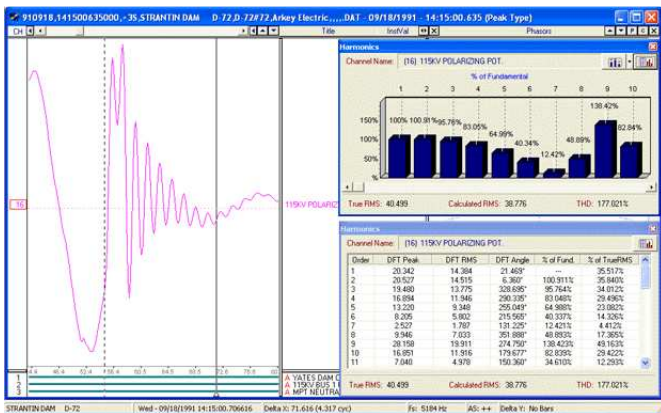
910918,141500635000,-35,STRANTIN DAM D-72,D-72#72,Arkey Electric,,,,.DAT - 09/18/1991 - 14:15:00.635 (Peak Type)

CH Title InstVal Phasors

Harmonics

Channel Name: (16) 115KV POLARIZING POT.

% of Fundamental

1 2 3 4 5 6 7 8 9 10

100% 100.91% 95.76% 83.05% 64.99% 40.34% 12.42% 48.89% 138.42% 82.84%

150%
100%
50%
0%

True RMS: 40.499 Calculated RMS: 38.776 THD: 177.021%

16

115KV POLARIZ

Harmonics

Channel Name: (16) 115KV POLARIZING POT.

| Order | DFT Peak | DFT RMS | DFT Angle | % of Fund. | % of TrueRMS |
|---|---|---|---|---|---|
| 1 | 20.342 | 14.384 | 21.469° | --- | 35.517% |
| 2 | 20.527 | 14.515 | 6.360° | 100.911% | 35.840% |
| 3 | 19.480 | 13.775 | 328.695° | 95.764% | 34.012% |
| 4 | 16.894 | 11.946 | 290.335° | 83.048% | 29.496% |
| 5 | 13.220 | 9.348 | 255.049° | 64.988% | 23.082% |
| 6 | 8.205 | 5.802 | 215.565° | 40.337% | 14.326% |
| 7 | 2.527 | 1.787 | 131.225° | 12.421% | 4.412% |
| 8 | 9.946 | 7.033 | 351.888° | 48.893% | 17.365% |
| 9 | 28.158 | 19.911 | 274.750° | 138.423% | 49.163% |
| 10 | 16.851 | 11.916 | 179.677° | 82.839% | 29.422% |
| 11 | 7.040 | 4.978 | 150.360° | 34.610% | 12.293% |

True RMS: 40.499 Calculated RMS: 38.776 THD: 177.021%

1 YATES DAM G
2 115KV BUS 1
3 MPT NEUTRA

STRANTIN DAM D-72 Wed - 09/18/1991 14:15:00.706616 Delta X: 71.616 (4.317 cyc) Fs: 5184 Hz AS: ++ Delta Y: No Bars